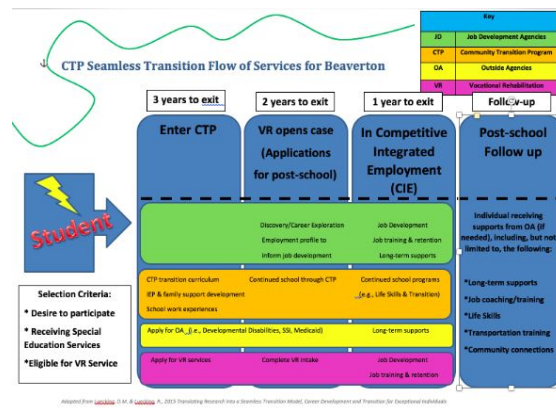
| Key | |
|---|---|
| JD | Job Development Agencies |
| CTP | Community Transition Program |
| OA | Outside Agencies |
| VR | Vocational Rehabilitation |

CTP Seamless Transition Flow of Services for Beaverton

3 years to exit

2 years to exit

1 year to exit

Follow-up

Enter CTP

VR opens case (Applications for post-school)

In Competitive Integrated Employment (CIE)

Post-school Follow up

Student

Discovery/Career Exploration

Employment profile to inform job development

Job Development

Job training & retention

Long-term supports

Individual receiving supports from OA (if needed), including, but not limited to, the following:

CTP transition curriculum

IEP & family support development

School work experiences

Continued school through CTP

Continued school programs (e.g., Life Skills & Transition)

*Long-term supports

*Job coaching/training

*Life Skills

*Transportation training

*Community connections

Selection Criteria:

* Desire to participate

* Receiving Special Education Services

*Eligible for VR Service

Apply for OA (i.e., Developmental Disabilities, SSI, Medicaid)

Long-term supports

Apply for VR services

Complete VR intake

Job Development

Job training & retention

Adapted from Lancing, D. M. & Lancing, K. 2015 Translating Research into a Seamless Transition Model. Career Development and Transition for Exceptional Individuals